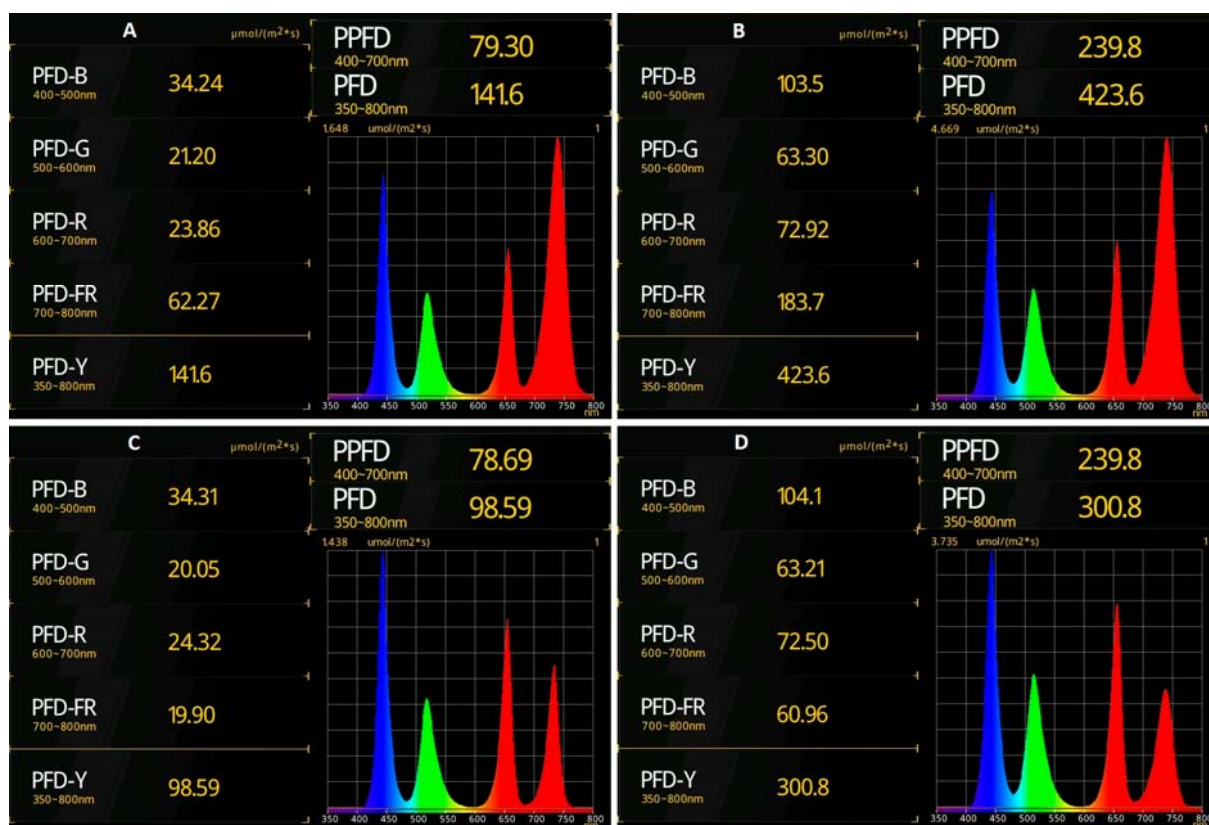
A μmol/(m2*s)

PFD-B 400~500nm 34.24

PFD-G 500~600nm 21.20

PFD-R 600~700nm 23.86

PFD-FR 700~800nm 62.27

PFD-Y 350~800nm 141.6

PPFD 400~700nm 79.30

PFD 350~800nm 141.6

1.648 umol/(m2*s) 1

350 400 450 500 550 600 650 700 750 800 nm

B μmol/(m2*s)

PFD-B 400~500nm 103.5

PFD-G 500~600nm 63.30

PFD-R 600~700nm 72.92

PFD-FR 700~800nm 183.7

PFD-Y 350~800nm 423.6

PPFD 400~700nm 239.8

PFD 350~800nm 423.6

4.669 umol/(m2*s) 1

350 400 450 500 550 600 650 700 750 800 nm

C μmol/(m2*s)

PFD-B 400~500nm 34.31

PFD-G 500~600nm 20.05

PFD-R 600~700nm 24.32

PFD-FR 700~800nm 19.90

PFD-Y 350~800nm 98.59

PPFD 400~700nm 78.69

PFD 350~800nm 98.59

1.438 umol/(m2*s) 1

350 400 450 500 550 600 650 700 750 800 nm

D μmol/(m2*s)

PFD-B 400~500nm 104.1

PFD-G 500~600nm 63.21

PFD-R 600~700nm 72.50

PFD-FR 700~800nm 60.96

PFD-Y 350~800nm 300.8

PPFD 400~700nm 239.8

PFD 350~800nm 300.8

3.735 umol/(m2*s) 1

350 400 450 500 550 600 650 700 750 800 nm